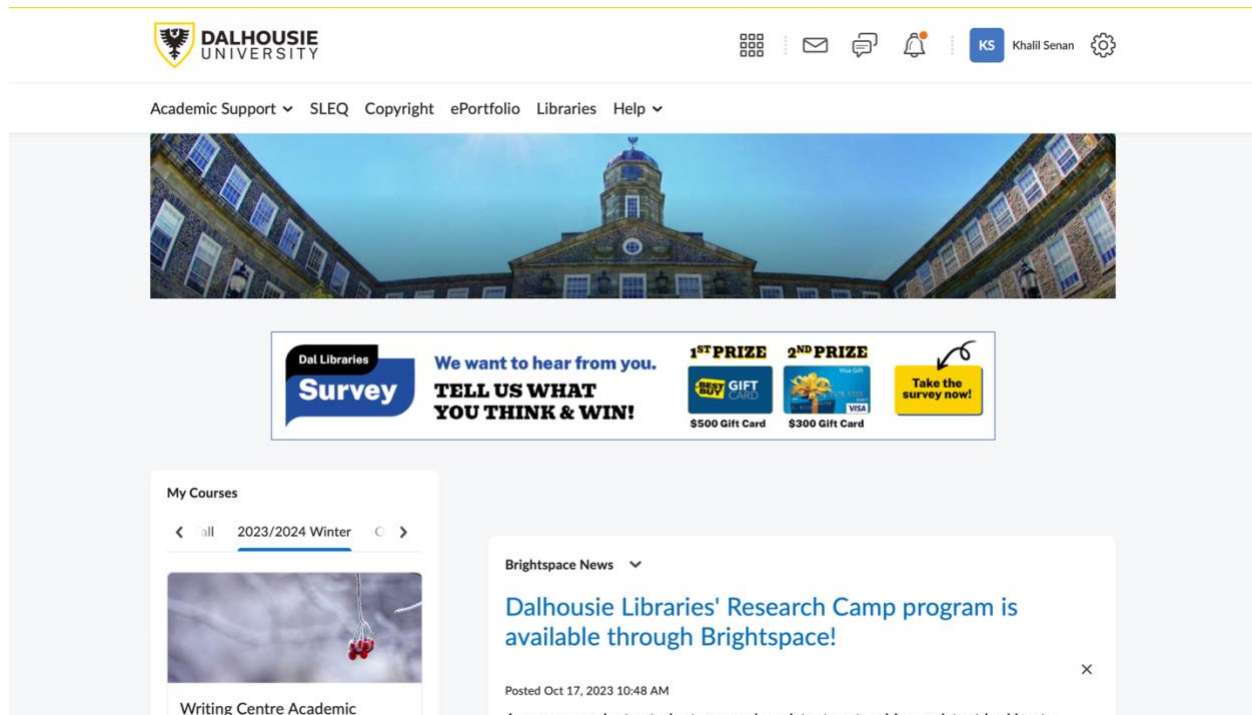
DALHOUSIE UNIVERSITY

KS Khalil Senan

Academic Support SLEQ Copyright ePortfolio Libraries Help

Dal Libraries Survey We want to hear from you. TELL US WHAT YOU THINK & WIN! 1ST PRIZE BEST BUY GIFT CARD $500 Gift Card 2ND PRIZE Visa Gift VISA $300 Gift Card Take the survey now!

My Courses

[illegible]ll 2023/2024 Winter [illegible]

Writing Centre Academic

Brightspace News

Dalhousie Libraries' Research Camp program is available through Brightspace!

×

Posted Oct 17, 2023 10:48 AM

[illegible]